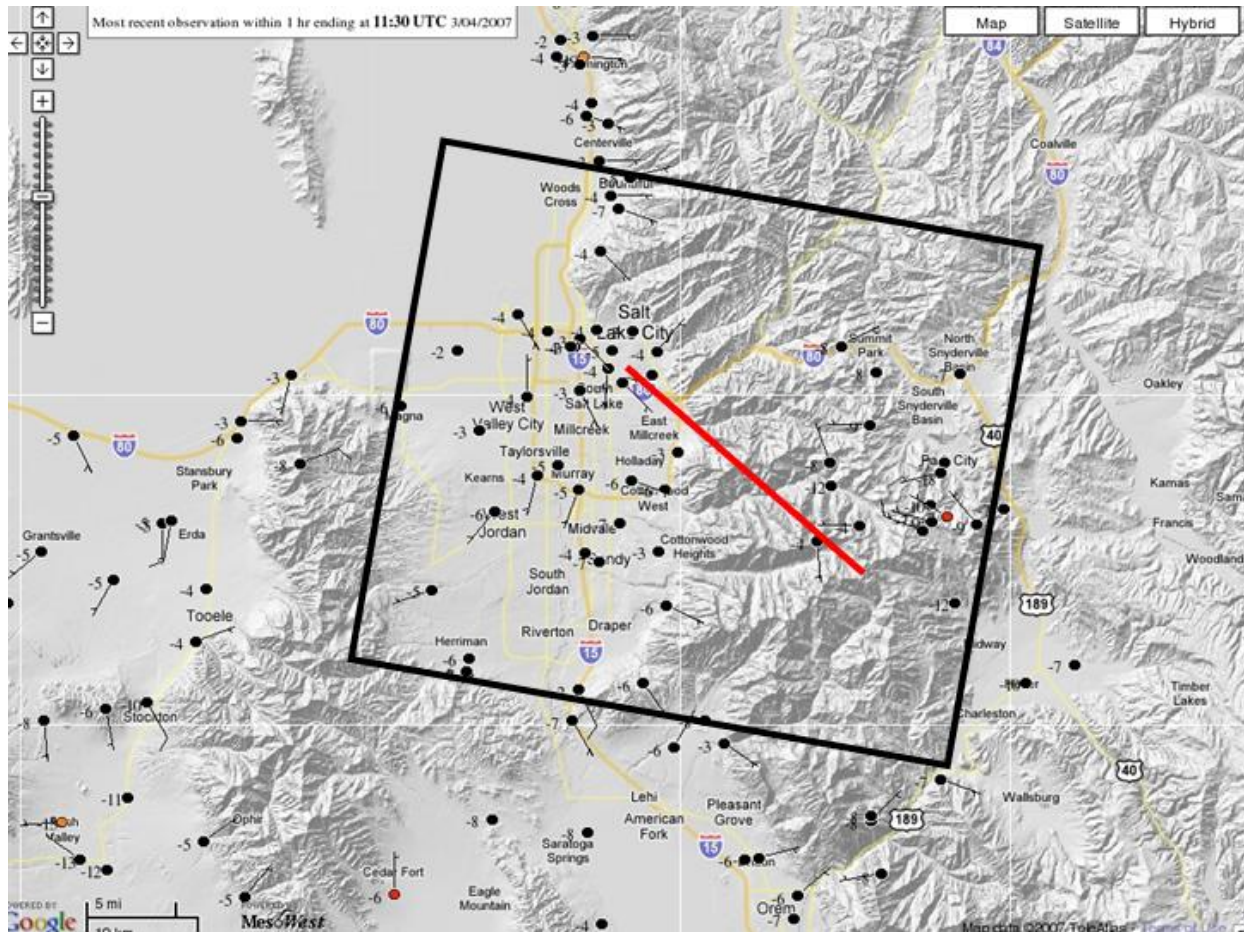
Most recent observation within 1 hr ending at 11:30 UTC 3/04/2007

Map
Satellite
Hybrid

-2
-3
-4
-3
Farmington
-4
-6
-3
Centerville
Bountiful
Woods Cross
-4
-7
-4
Coalville
80
84
Salt Lake City
-4
-2
-4
-4
-4
15
80
80
Summit Park
North Snyderville Basin
-8
South Snyderville Basin
Oakley
-3
-3
-6
-5
-6
Magna
West Valley City
-3
South Salt Lake
Millcreek
East Millcreek
Holladay
Taylorsville
Kearns
-4
-5
Murray
-5
-6
Cottonwood West
-3
-8
-12
Park City
40
Kamas
Stansbury Park
Erda
Grantsville
-5
-5
-4
-6
West Jordan
Midvale
Cottonwood Heights
-4
-7
Sandy
-3
Francis
Woodland
-5
Tooele
-4
South Jordan
Riverton
Draper
-6
-12
189
Herriman
-6
Midway
-7
Heber
Timber Lakes
-6
-10
Stockton
-8
-3
-6
-7
-6
-3
Charleston
40
-11
Lehi
Pleasant Grove
Wallsburg
-10
Rush Valley
Ophir
-5
-8
American Fork
-8
189
-8
Saratoga Springs
15
-12
-6
-6
Cedar Fort
-5
-6
Eagle Mountain
-4
Orem
-7
POWERED BY Google
5 mi
10 km
MesoWest
Map data ©2007 TeleAtlas